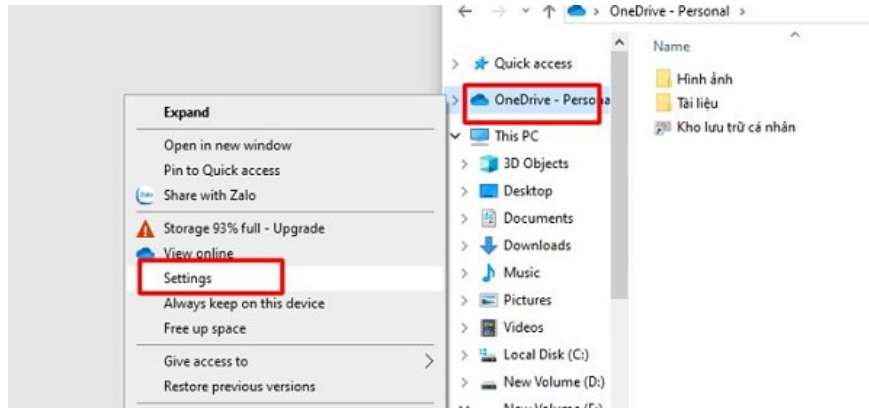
OneDrive - Personal >

Quick access
OneDrive - Perso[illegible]
This PC
3D Objects
Desktop
Documents
Downloads
Music
Pictures
Videos
Local Disk (C:)
New Volume (D:)

Name
Hình ảnh
Tài liệu
Kho lưu trữ cá nhân

Expand
Open in new window
Pin to Quick access
Share with Zalo
Storage 93% full - Upgrade
View online
Settings
Always keep on this device
Free up space
Give access to
Restore previous versions